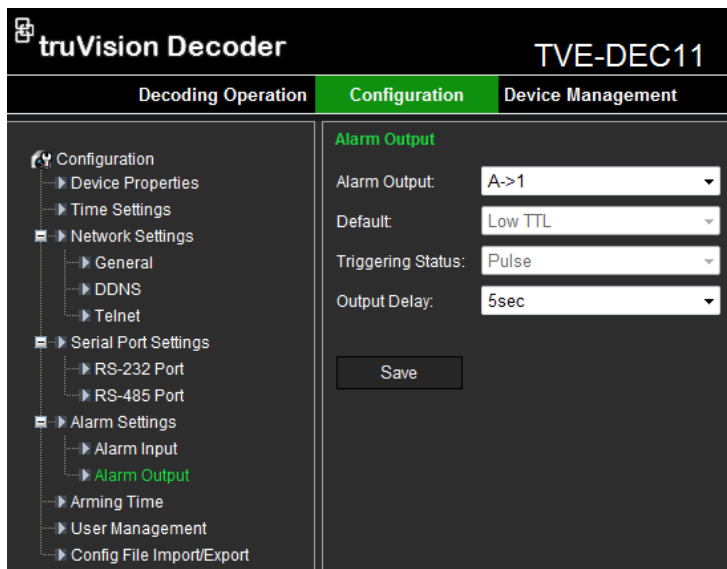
truVision Decoder

TVE-DEC11

Decoding Operation

Configuration

Device Management

Configuration

Device Properties

Time Settings

Network Settings

General

DDNS

Telnet

Serial Port Settings

RS-232 Port

RS-485 Port

Alarm Settings

Alarm Input

Alarm Output

Arming Time

User Management

Config File Import/Export

Alarm Output

Alarm Output: A->1

Default: Low TTL

Triggering Status: Pulse

Output Delay: 5sec

Save